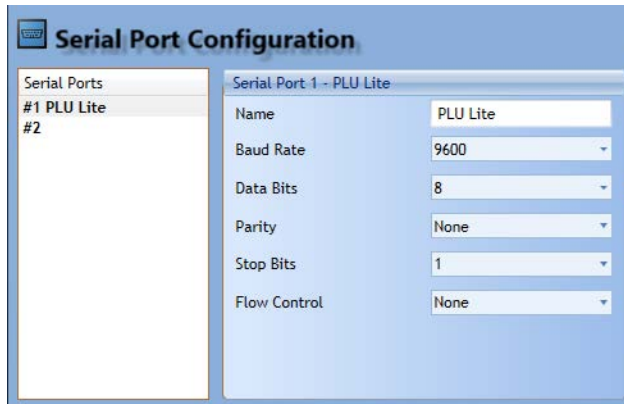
Serial Port Configuration

Serial Ports
#1 PLU Lite
#2

Serial Port 1 - PLU Lite

| | |
|---|---|
| Name | PLU Lite |
| Baud Rate | 9600 |
| Data Bits | 8 |
| Parity | None |
| Stop Bits | 1 |
| Flow Control | None |